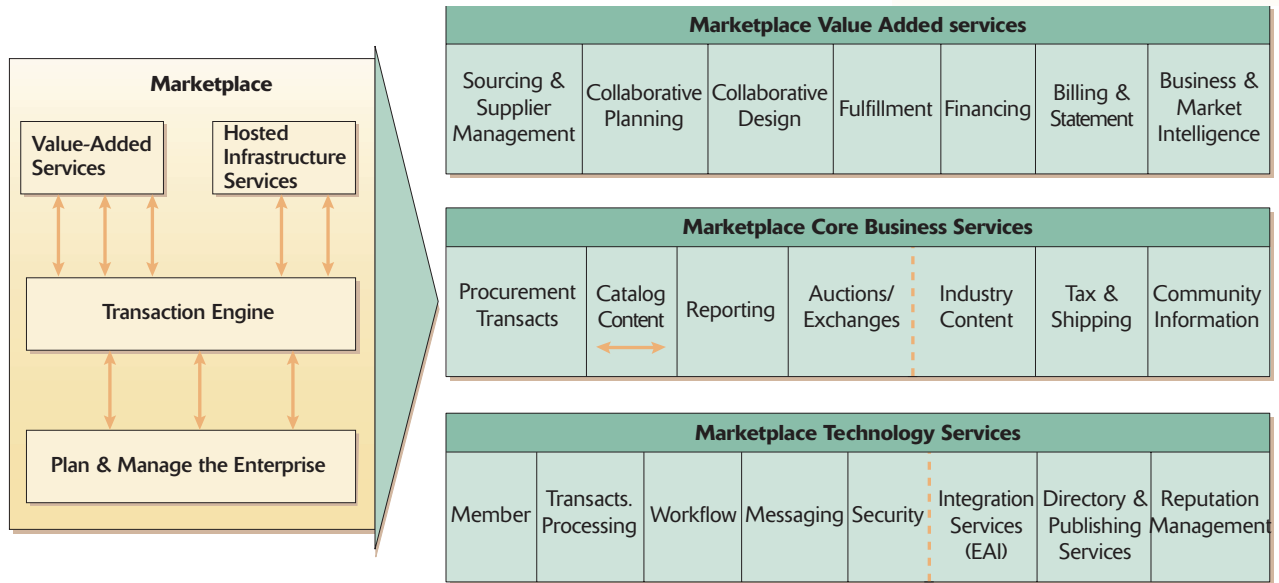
Marketplace

Value-Added Services

Hosted Infrastructure Services

Transaction Engine

Plan & Manage the Enterprise

Marketplace Value Added services

| Sourcing & Supplier Management | Collaborative Planning | Collaborative Design | Fulfillment | Financing | Billing & Statement | Business & Market Intelligence |
|---|---|---|---|---|---|---|

Marketplace Core Business Services

| Procurement Transacts | Catalog Content | Reporting | Auctions/ Exchanges | Industry Content | Tax & Shipping | Community Information |
|---|---|---|---|---|---|---|

Marketplace Technology Services

| Member | Transacts. Processing | Workflow | Messaging | Security | Integration Services (EAI) | Directory & Publishing Services | Reputation Management |
|---|---|---|---|---|---|---|---|